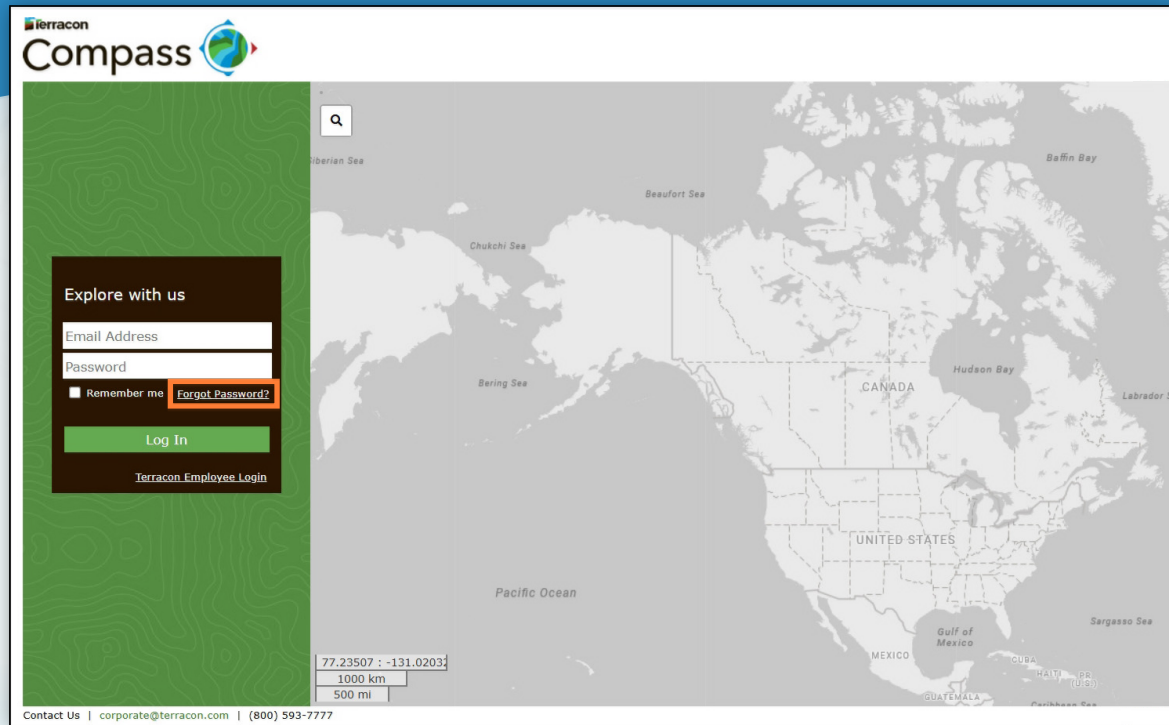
Terracon
Compass

Explore with us

Email Address

Password

Remember me Forgot Password?

Log In

Terracon Employee Login

Siberian Sea

Beaufort Sea

Baffin Bay

Chukchi Sea

Bering Sea

CANADA

Hudson Bay

Labrador S

UNITED STATES

Pacific Ocean

Sargasso Sea

Gulf of Mexico

MEXICO

CUBA

HAITI

PR (US)

GUATEMALA

Caribbean Sea

77.23507 : -131.0203

1000 km

500 mi

Contact Us | corporate@terracon.com | (800) 593-7777